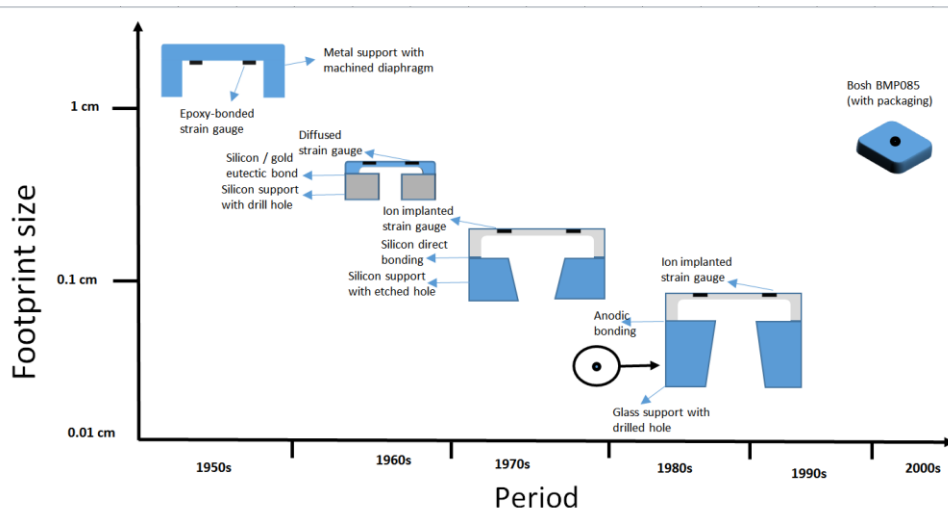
Footprint size

1 cm

0.1 cm

0.01 cm

Metal support with machined diaphragm

Epoxy-bonded strain gauge

Diffused strain gauge

Silicon / gold eutectic bond

Silicon support with drill hole

Ion implanted strain gauge

Silicon direct bonding

Silicon support with etched hole

Ion implanted strain gauge

Anodic bonding

Glass support with drilled hole

Bosh BMP085 (with packaging)

1950s

1960s

1970s

1980s

1990s

2000s

Period